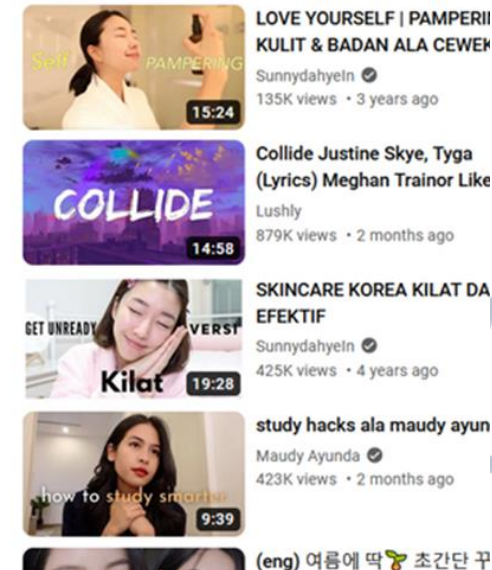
Self PAMPERING
15:24
LOVE YOURSELF | PAMPERI
KULIT & BADAN ALA CEWEK
SunnydahyeIn
135K views • 3 years ago

COLLIDE
14:58
Collide Justine Skye, Tyga (Lyrics) Meghan Trainor Like
Lushly
879K views • 2 months ago

GET UNREADY VERSI Kilat
19:28
SKINCARE KOREA KILAT DA EFEKTIF
SunnydahyeIn
425K views • 4 years ago

how to study smarter
9:39
study hacks ala maudy ayun
Maudy Ayunda
423K views • 2 months ago

(eng) 여름에 딱 초간단 꾸